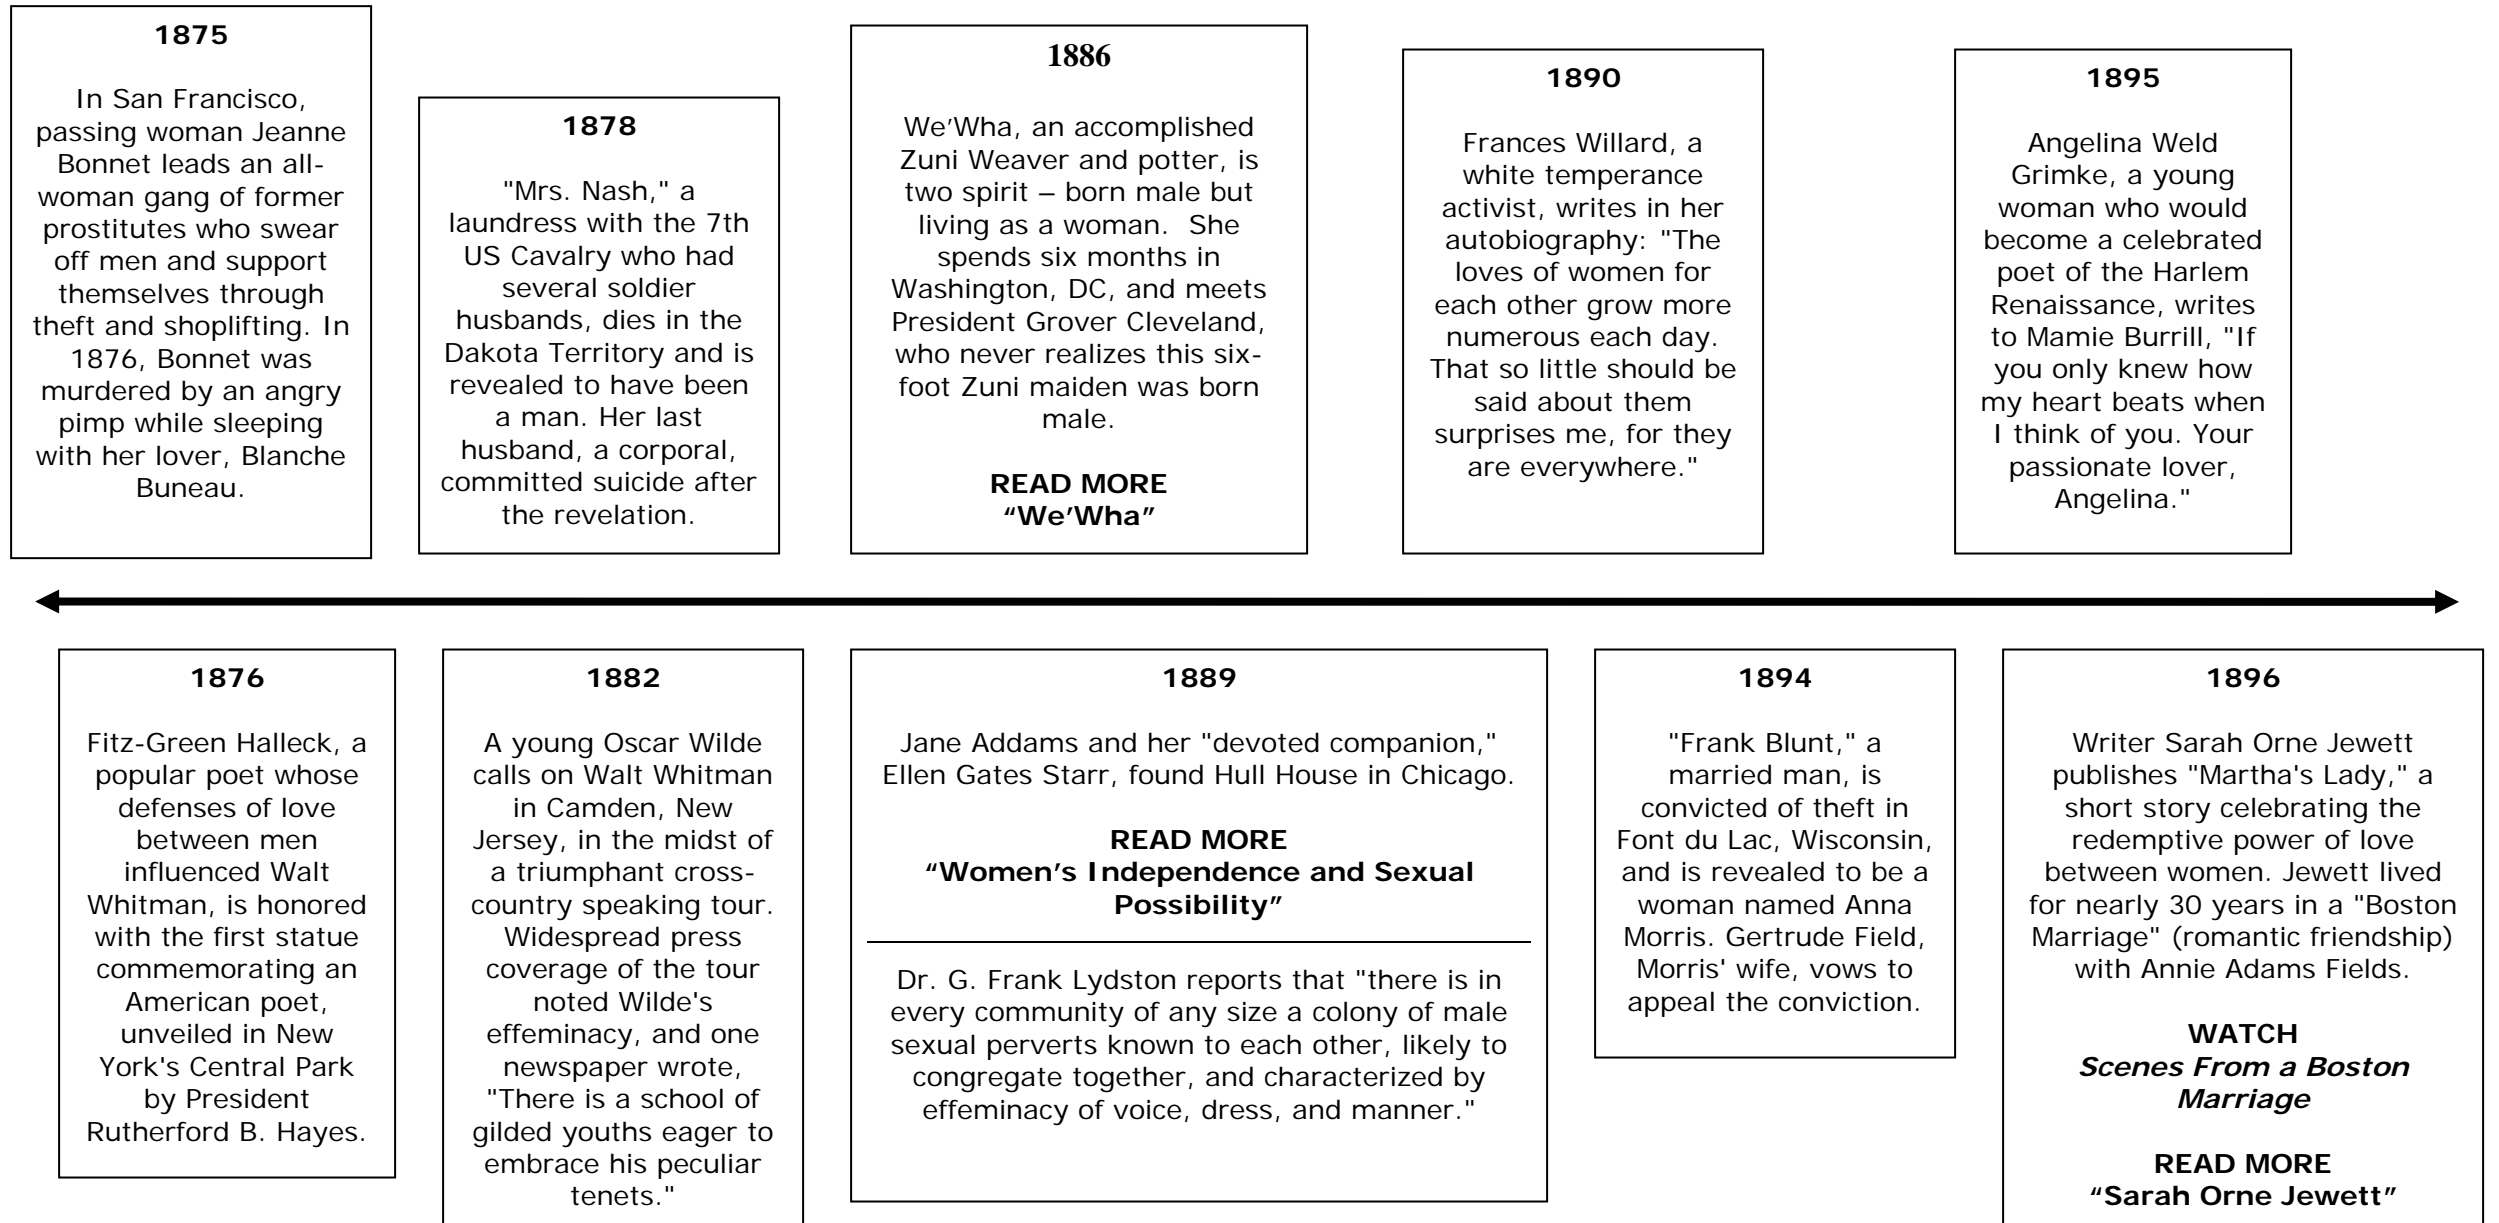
1875

In San Francisco, passing woman Jeanne Bonnet leads an all-woman gang of former prostitutes who swear off men and support themselves through theft and shoplifting. In 1876, Bonnet was murdered by an angry pimp while sleeping with her lover, Blanche Buneau.

1878

"Mrs. Nash," a laundress with the 7th US Cavalry who had several soldier husbands, dies in the Dakota Territory and is revealed to have been a man. Her last husband, a corporal, committed suicide after the revelation.

1886

We'Wha, an accomplished Zuni Weaver and potter, is two spirit – born male but living as a woman. She spends six months in Washington, DC, and meets President Grover Cleveland, who never realizes this six-foot Zuni maiden was born male.

READ MORE
"We'Wha"

1890

Frances Willard, a white temperance activist, writes in her autobiography: "The loves of women for each other grow more numerous each day. That so little should be said about them surprises me, for they are everywhere."

1895

Angelina Weld Grimke, a young woman who would become a celebrated poet of the Harlem Renaissance, writes to Mamie Burrill, "If you only knew how my heart beats when I think of you. Your passionate lover, Angelina."

1876

Fitz-Green Halleck, a popular poet whose defenses of love between men influenced Walt Whitman, is honored with the first statue commemorating an American poet, unveiled in New York's Central Park by President Rutherford B. Hayes.

1882

A young Oscar Wilde calls on Walt Whitman in Camden, New Jersey, in the midst of a triumphant cross-country speaking tour. Widespread press coverage of the tour noted Wilde's effeminacy, and one newspaper wrote, "There is a school of gilded youths eager to embrace his peculiar tenets."

1889

Jane Addams and her "devoted companion," Ellen Gates Starr, found Hull House in Chicago.

READ MORE
"Women's Independence and Sexual Possibility"

Dr. G. Frank Lydston reports that "there is in every community of any size a colony of male sexual perverts known to each other, likely to congregate together, and characterized by effeminacy of voice, dress, and manner."

1894

"Frank Blunt," a married man, is convicted of theft in Font du Lac, Wisconsin, and is revealed to be a woman named Anna Morris. Gertrude Field, Morris' wife, vows to appeal the conviction.

1896

Writer Sarah Orne Jewett publishes "Martha's Lady," a short story celebrating the redemptive power of love between women. Jewett lived for nearly 30 years in a "Boston Marriage" (romantic friendship) with Annie Adams Fields.

WATCH
*Scenes From a Boston Marriage*

READ MORE
"Sarah Orne Jewett"